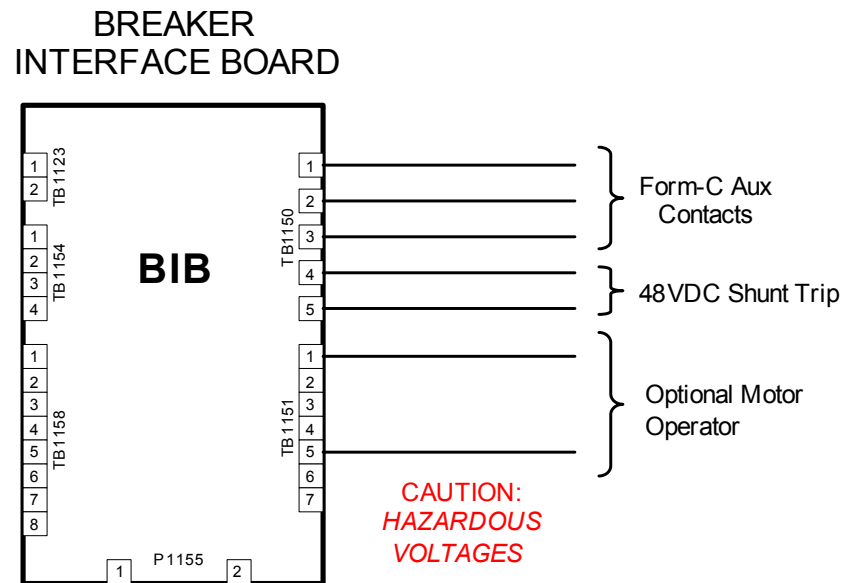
BREAKER
INTERFACE BOARD

1
2
TB1123

1
2
3
4
TB1154

1
2
3
4
5
6
7
8
TB1158

BIB

1
2
3
4
5
TB1150

1
2
3
4
5
6
7
TB1151

Form-C Aux Contacts

48VDC Shunt Trip

Optional Motor Operator

CAUTION:
HAZARDOUS VOLTAGES

1
P1155
2